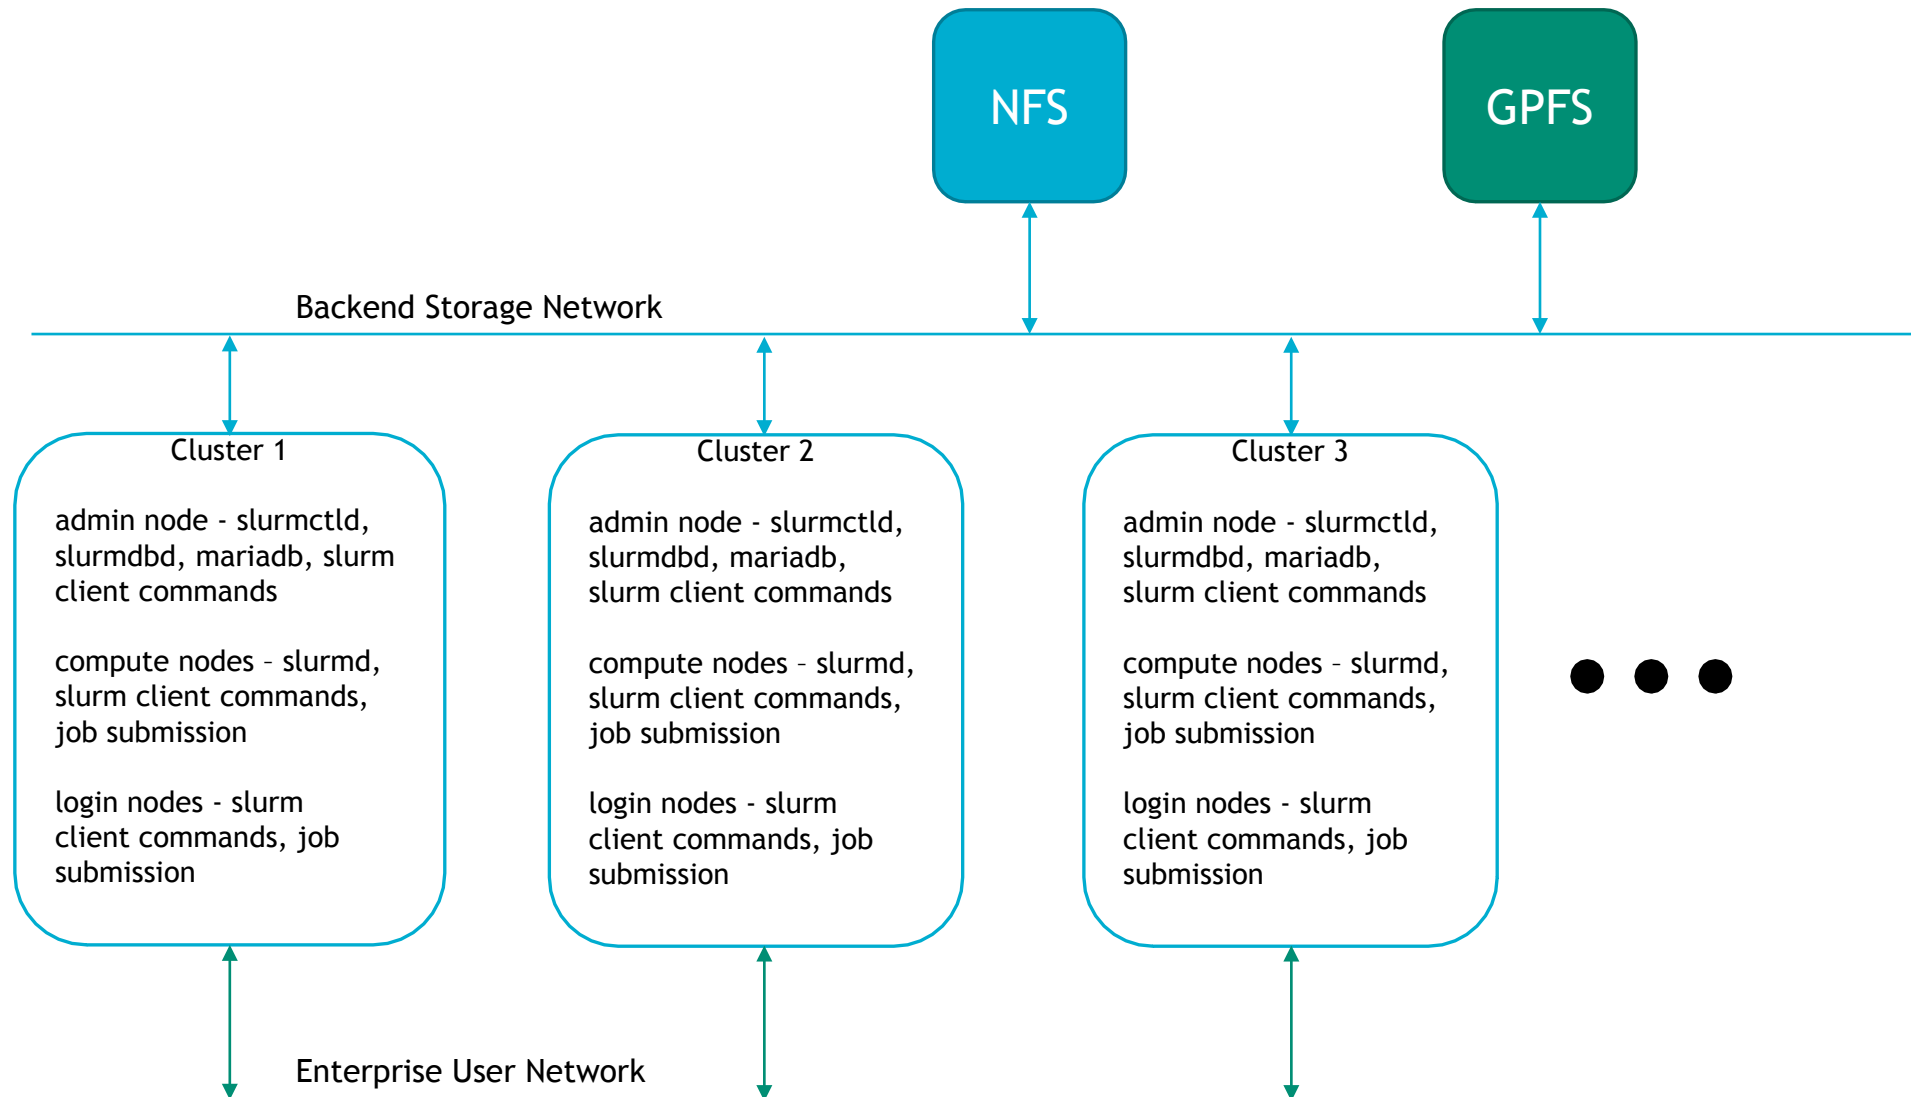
NFS

GPFS

Backend Storage Network

Cluster 1

admin node - slurmctld, slurmdbd, mariadb, slurm client commands

compute nodes – slurmd, slurm client commands, job submission

login nodes - slurm client commands, job submission

Cluster 2

admin node - slurmctld, slurmdbd, mariadb, slurm client commands

compute nodes – slurmd, slurm client commands, job submission

login nodes - slurm client commands, job submission

Cluster 3

admin node - slurmctld, slurmdbd, mariadb, slurm client commands

compute nodes – slurmd, slurm client commands, job submission

login nodes - slurm client commands, job submission

Enterprise User Network